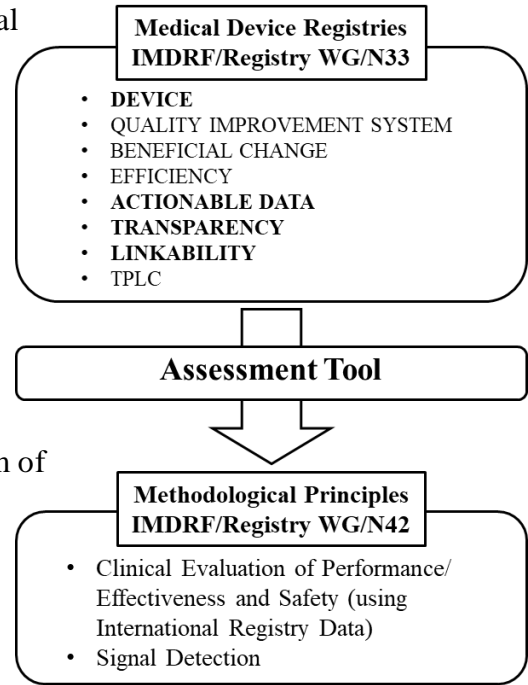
al

n of

Medical Device Registries
IMDRF/Registry WG/N33

- DEVICE
- QUALITY IMPROVEMENT SYSTEM
- BENEFICIAL CHANGE
- EFFICIENCY
- ACTIONABLE DATA
- TRANSPARENCY
- LINKABILITY
- TPLC

Assessment Tool

Methodological Principles
IMDRF/Registry WG/N42

- Clinical Evaluation of Performance/ Effectiveness and Safety (using International Registry Data)
- Signal Detection